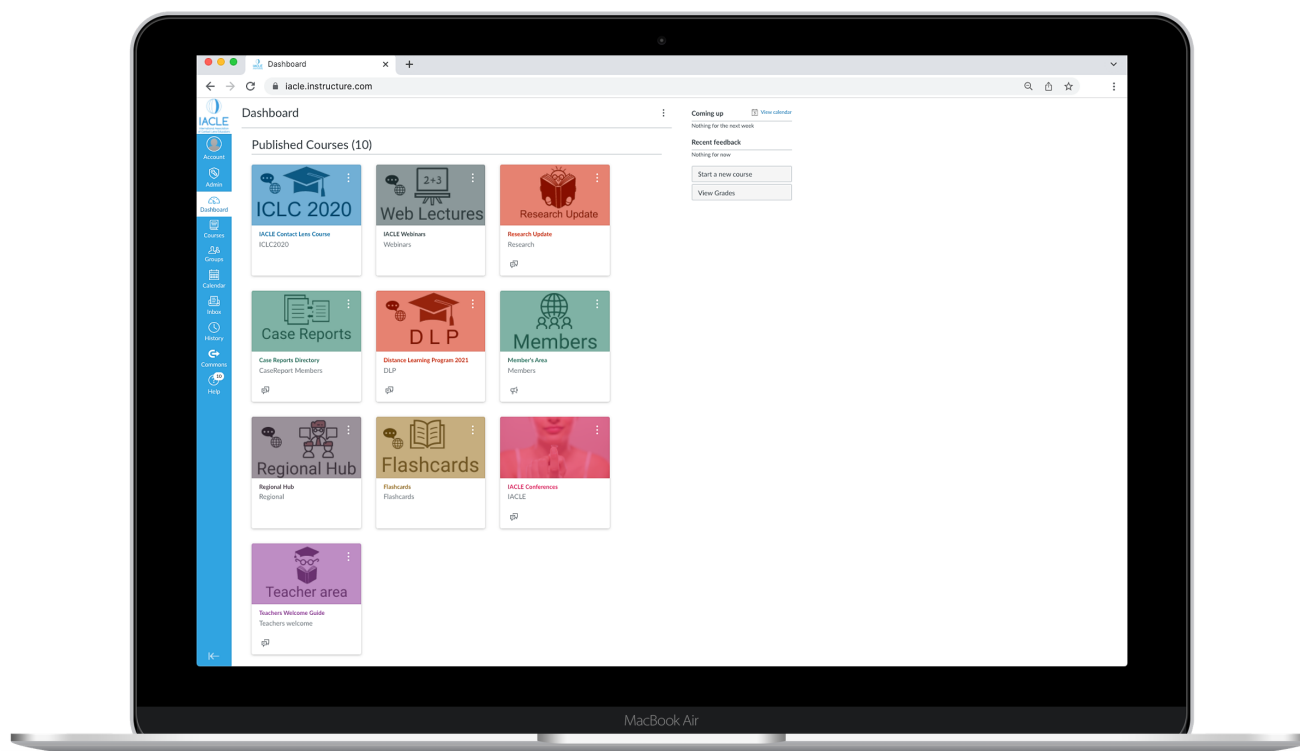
Dashboard
iacle.instructure.com

IACLE
Account
Admin
Dashboard
Courses
Groups
Calendar
Inbox
History
Commons
10
Help

Dashboard

Published Courses (10)

ICLC 2020
IACLE Contact Lens Course
ICLC2020

2+3
Web Lectures
IACLE Webinars
Webinars

Research Update
Research Update
Research

Case Reports
Case Reports Directory
CaseReport Members

DLP
Distance Learning Program 2021
DLP

Members
Member's Area
Members

Regional Hub
Regional Hub
Regional

Flashcards
Flashcards
Flashcards

IACLE Conferences
IACLE

Teacher area
Teachers Welcome Guide
Teachers welcome

Coming up
View calendar
Nothing for the next week

Recent feedback
Nothing for now

Start a new course
View Grades

MacBook Air